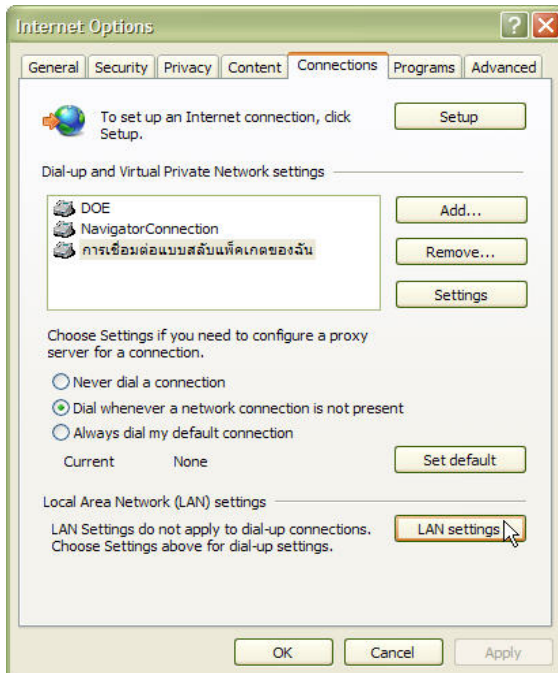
Internet Options

? X

General | Security | Privacy | Content | Connections | Programs | Advanced

To set up an Internet connection, click Setup.

Setup

Dial-up and Virtual Private Network settings

DOE
NavigatorConnection
การเชื่อมต่อแบบสลับแพ็คเกตของฉัน

Add...

Remove...

Settings

Choose Settings if you need to configure a proxy server for a connection.

Never dial a connection
Dial whenever a network connection is not present
Always dial my default connection

Current None

Set default

Local Area Network (LAN) settings

LAN Settings do not apply to dial-up connections. Choose Settings above for dial-up settings.

LAN settings

OK | Cancel | Apply